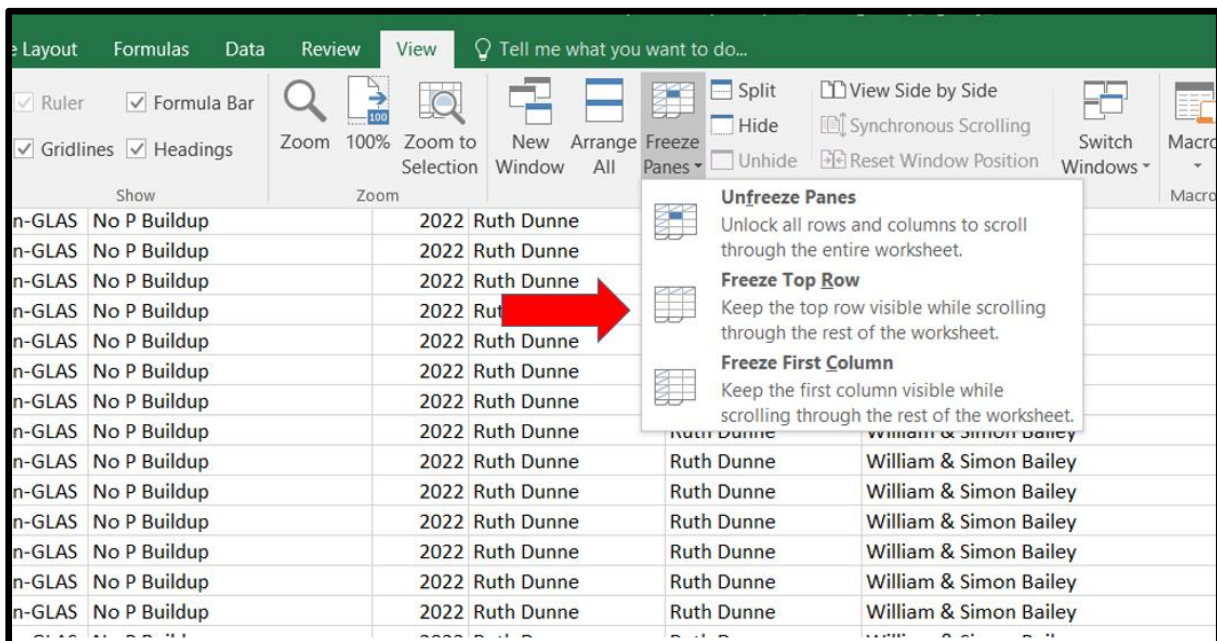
e Layout Formulas Data Review View Tell me what you want to do...

Ruler Formula Bar Gridlines Headings
Show

Zoom 100% Zoom to Selection
Zoom

New Window Arrange All Freeze Panes Split Hide Unhide View Side by Side Synchronous Scrolling Reset Window Position Switch Windows Macro
Macro

Unfreeze Panes
Unlock all rows and columns to scroll through the entire worksheet.
Freeze Top Row
Keep the top row visible while scrolling through the rest of the worksheet.
Freeze First Column
Keep the first column visible while scrolling through the rest of the worksheet.

| | | | | |
|---|---|---|---|---|
| n-GLAS | No P Buildup | 2022 Ruth Dunne | | |
| n-GLAS | No P Buildup | 2022 Ruth Dunne | | |
| n-GLAS | No P Buildup | 2022 Ruth Dunne | | |
| n-GLAS | No P Buildup | 2022 Rut | | |
| n-GLAS | No P Buildup | 2022 Ruth Dunne | | |
| n-GLAS | No P Buildup | 2022 Ruth Dunne | | |
| n-GLAS | No P Buildup | 2022 Ruth Dunne | | |
| n-GLAS | No P Buildup | 2022 Ruth Dunne | Ruth Dunne | William & Simon Bailey |
| n-GLAS | No P Buildup | 2022 Ruth Dunne | Ruth Dunne | William & Simon Bailey |
| n-GLAS | No P Buildup | 2022 Ruth Dunne | Ruth Dunne | William & Simon Bailey |
| n-GLAS | No P Buildup | 2022 Ruth Dunne | Ruth Dunne | William & Simon Bailey |
| n-GLAS | No P Buildup | 2022 Ruth Dunne | Ruth Dunne | William & Simon Bailey |
| n-GLAS | No P Buildup | 2022 Ruth Dunne | Ruth Dunne | William & Simon Bailey |
| n-GLAS | No P Buildup | 2022 Ruth Dunne | Ruth Dunne | William & Simon Bailey |